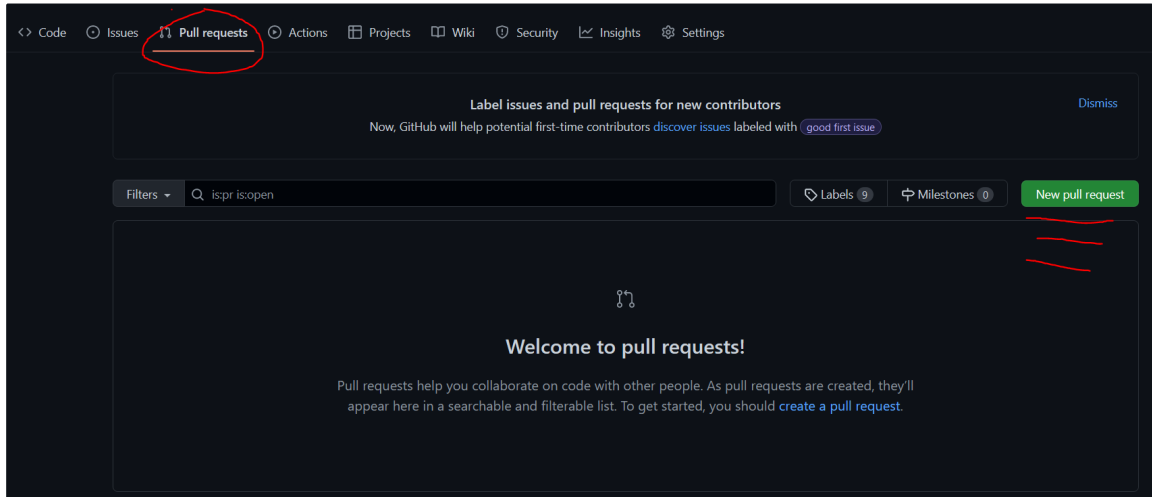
Code Issues Pull requests Actions Projects Wiki Security Insights Settings

Label issues and pull requests for new contributors

Now, GitHub will help potential first-time contributors discover issues labeled with good first issue

Dismiss

Filters is:pr is:open Labels 9 Milestones 0 New pull request

Welcome to pull requests!

Pull requests help you collaborate on code with other people. As pull requests are created, they'll appear here in a searchable and filterable list. To get started, you should create a pull request.